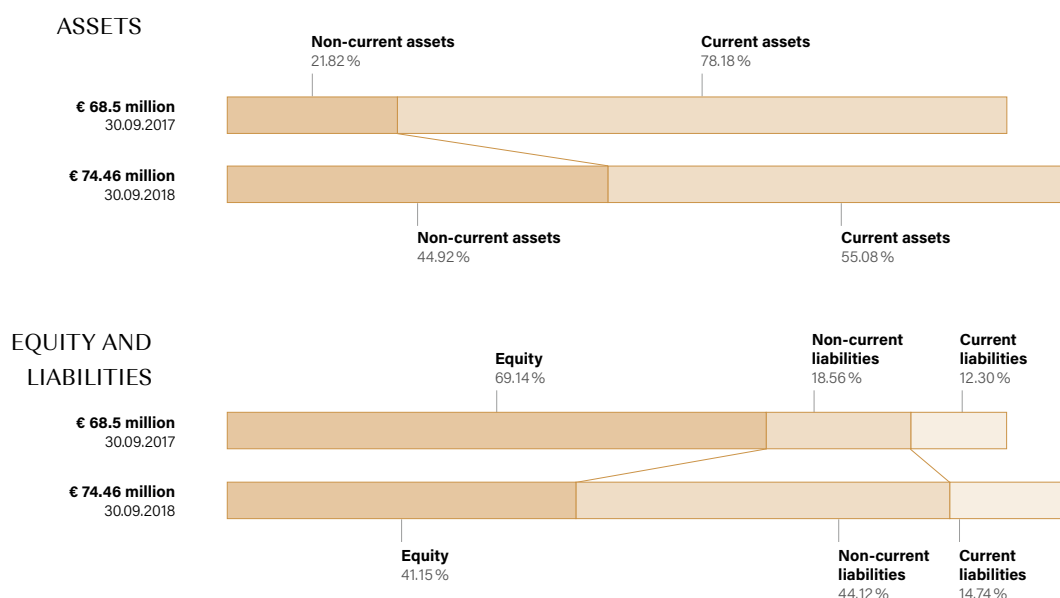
ASSETS

Non-current assets
21.82 %

Current assets
78.18 %

€ 68.5 million
30.09.2017

€ 74.46 million
30.09.2018

Non-current assets
44.92 %

Current assets
55.08 %

EQUITY AND LIABILITIES

Equity
69.14 %

Non-current liabilities
18.56 %

Current liabilities
12.30 %

€ 68.5 million
30.09.2017

€ 74.46 million
30.09.2018

Equity
41.15 %

Non-current liabilities
44.12 %

Current liabilities
14.74 %